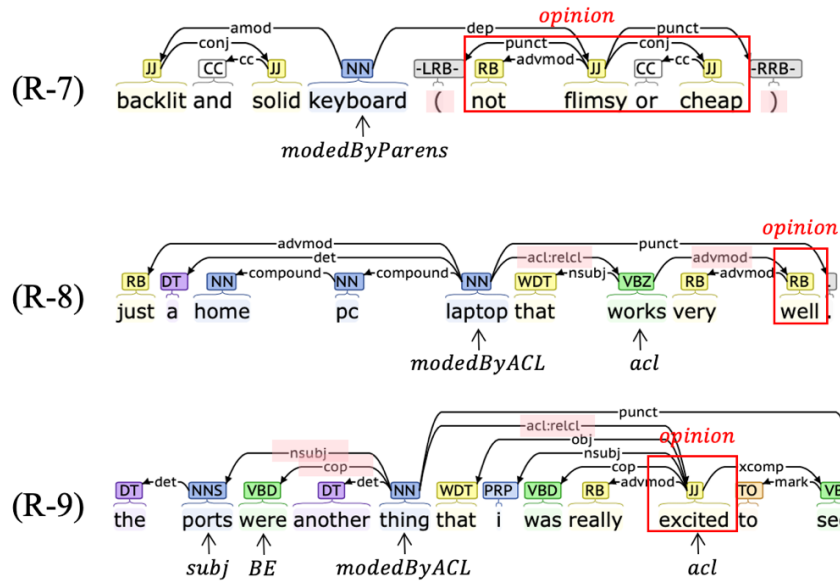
(R-7)

amod, conj, cc, dep, opinion, punct, punct, advmod, conj, cc

JJ CC JJ NN -LRB- RB JJ CC JJ -RRB-

backlit and solid keyboard ( not flimsy or cheap )

modedByParens

(R-8)

advmod, det, compound, compound, acl:relcl, nsubj, punct, advmod, advmod, opinion

RB DT NN NN NN WDT VBZ RB RB

just a home pc laptop that works very well .

modedByACL

acl

(R-9)

det, nsubj, cop, det, punct, acl:relcl, obj, nsubj, cop, advmod, opinion, xcomp, mark

DT NNS VBD DT NN WDT PRP VBD RB JJ TO VB

the ports were another thing that i was really excited to se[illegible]

subj BE modedByACL acl